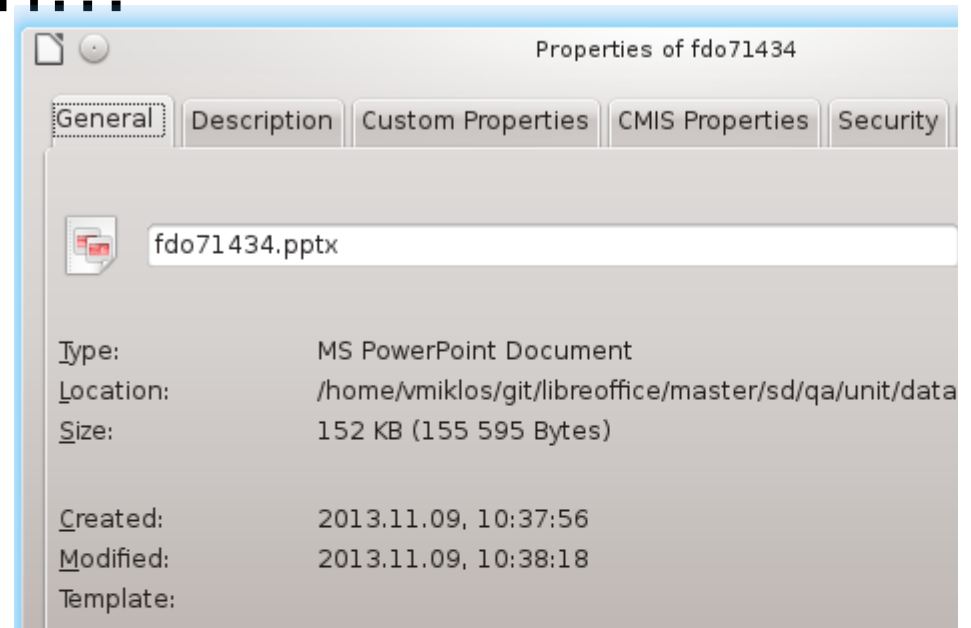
Properties of fdo71434

General | Description | Custom Properties | CMIS Properties | Security

fdo71434.pptx

Type: MS PowerPoint Document
Location: /home/vmiklos/git/libreoffice/master/sd/qa/unit/data
Size: 152 KB (155 595 Bytes)

Created: 2013.11.09, 10:37:56
Modified: 2013.11.09, 10:38:18
Template: